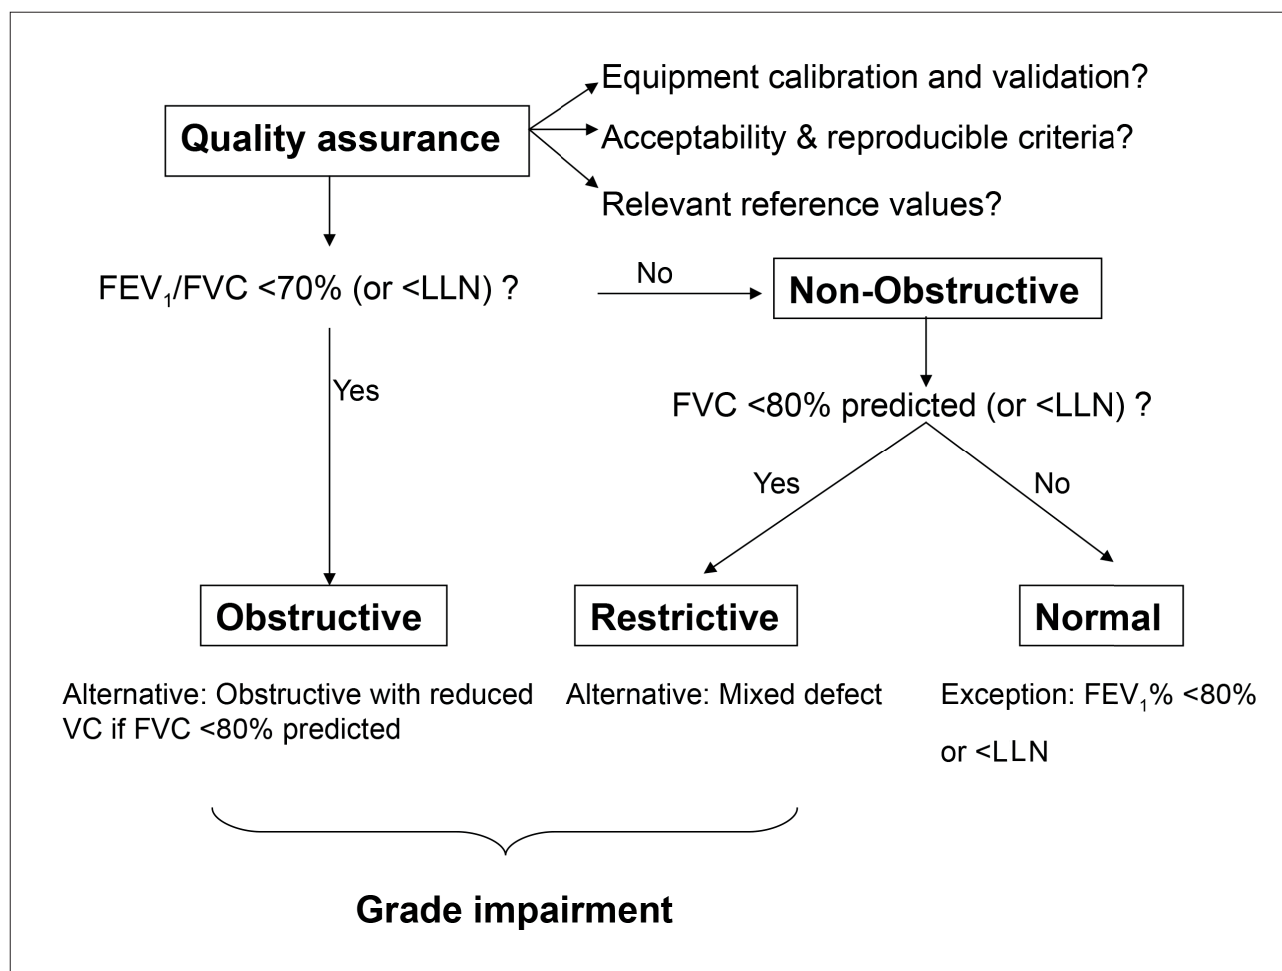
Quality assurance

Equipment calibration and validation?
Acceptability & reproducible criteria?
Relevant reference values?

$FEV_1$/FVC <70% (or <LLN) ?

No

Non-Obstructive

Yes

FVC <80% predicted (or <LLN) ?

Yes

No

Obstructive

Restrictive

Normal

Alternative: Obstructive with reduced VC if FVC <80% predicted

Alternative: Mixed defect

Exception: $FEV_1$% <80% or <LLN

Grade impairment